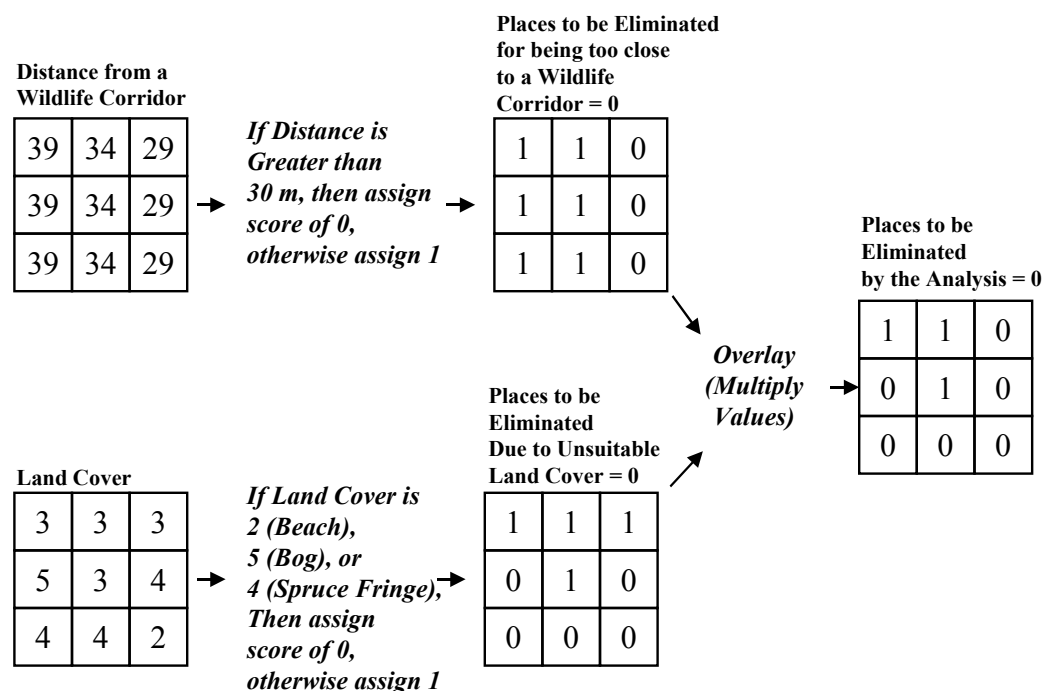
Distance from a Wildlife Corridor

| 39 | 34 | 29 |
|---|---|---|
| 39 | 34 | 29 |
| 39 | 34 | 29 |

*If Distance is Greater than 30 m, then assign score of 0, otherwise assign 1*

Places to be Eliminated for being too close to a Wildlife Corridor = 0

| 1 | 1 | 0 |
|---|---|---|
| 1 | 1 | 0 |
| 1 | 1 | 0 |

Land Cover

| 3 | 3 | 3 |
|---|---|---|
| 5 | 3 | 4 |
| 4 | 4 | 2 |

*If Land Cover is 2 (Beach), 5 (Bog), or 4 (Spruce Fringe), Then assign score of 0, otherwise assign 1*

Places to be Eliminated Due to Unsuitable Land Cover = 0

| 1 | 1 | 1 |
|---|---|---|
| 0 | 1 | 0 |
| 0 | 0 | 0 |

*Overlay (Multiply Values)*

Places to be Eliminated by the Analysis = 0

| 1 | 1 | 0 |
|---|---|---|
| 0 | 1 | 0 |
| 0 | 0 | 0 |